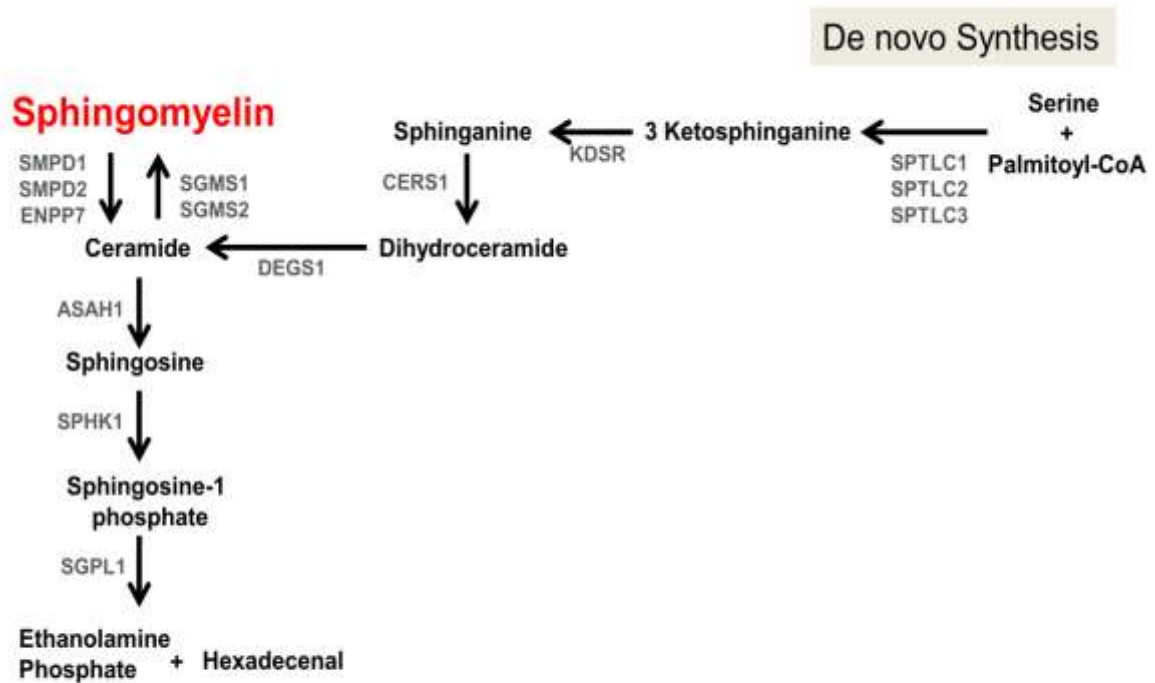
De novo Synthesis

Sphingomyelin

Sphinganine

KDSR

3 Ketosphinganine

Serine
+
Palmitoyl-CoA

SPTLC1
SPTLC2
SPTLC3

SMPD1
SMPD2
ENPP7

SGMS1
SGMS2

CERS1

Ceramide

DEGS1

Dihydroceramide

ASAH1

Sphingosine

SPHK1

Sphingosine-1 phosphate

SGPL1

Ethanolamine Phosphate + Hexadecenal